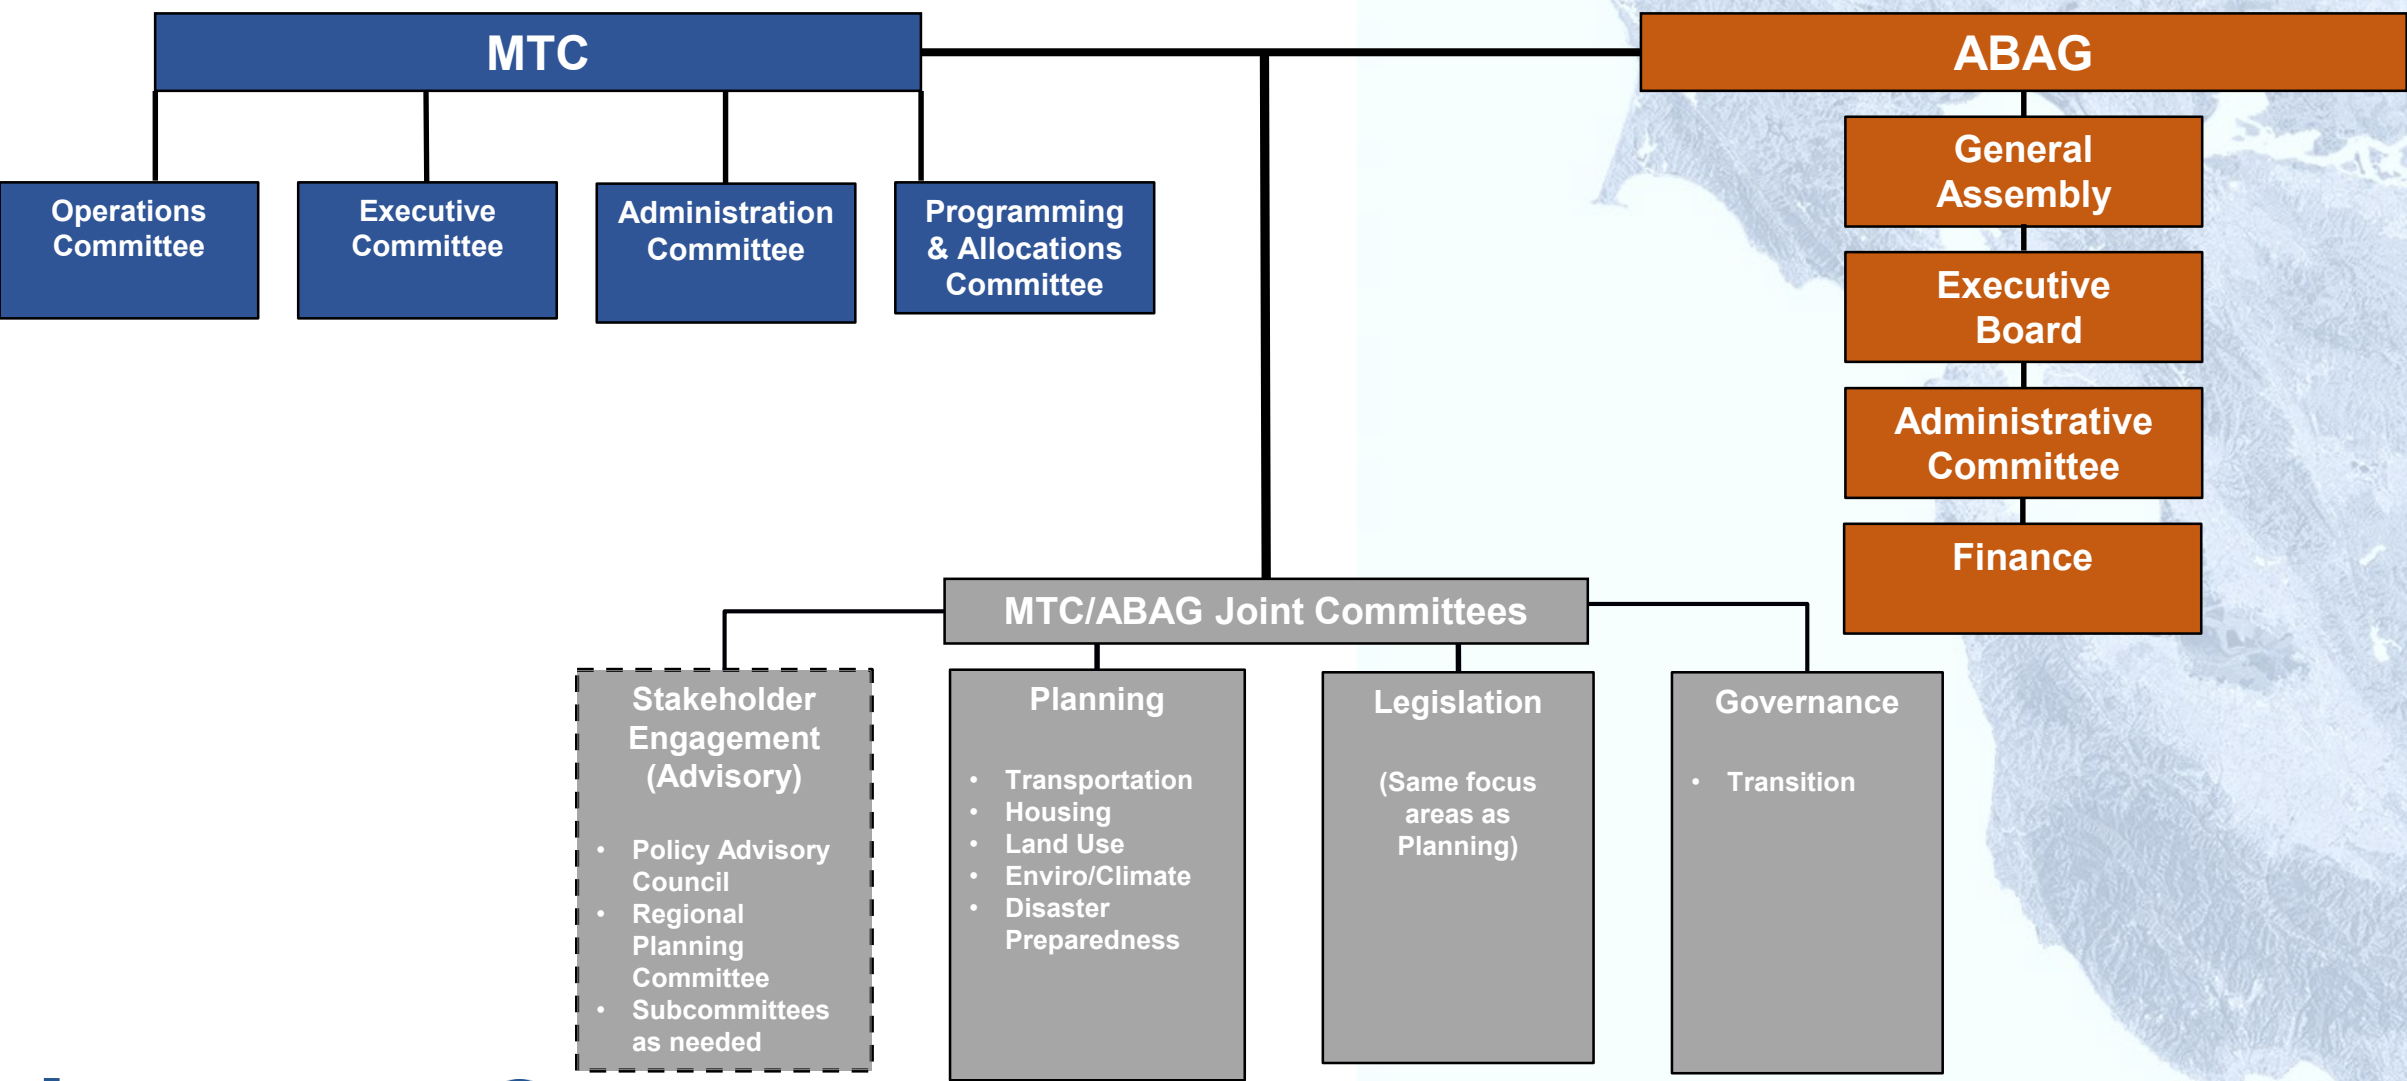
MTC

ABAG

Operations Committee

Executive Committee

Administration Committee

Programming & Allocations Committee

General Assembly

Executive Board

Administrative Committee

Finance

MTC/ABAG Joint Committees

Stakeholder Engagement (Advisory)

- Policy Advisory Council
- Regional Planning Committee
- Subcommittees as needed

Planning

- Transportation
- Housing
- Land Use
- Enviro/Climate
- Disaster Preparedness

Legislation

(Same focus areas as Planning)

Governance

- Transition